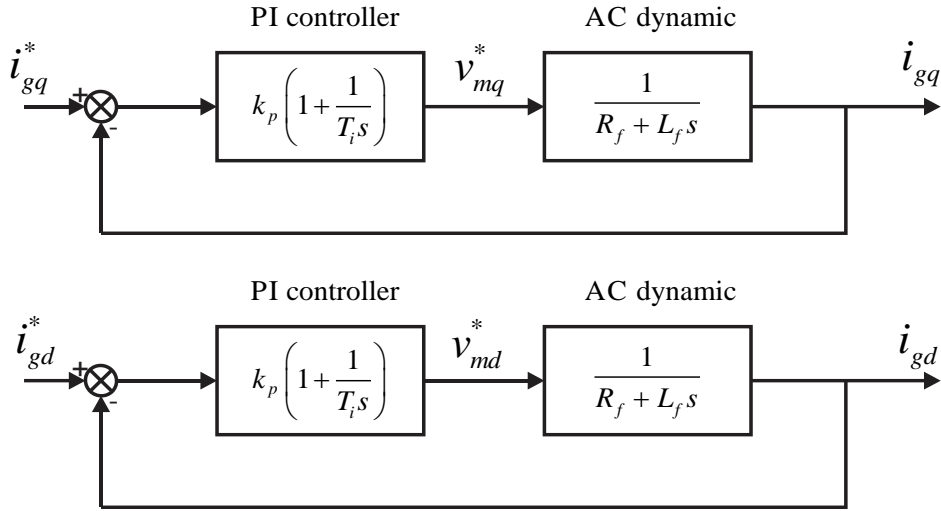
PI controller

AC dynamic

$i_{gq}^*$

+

-

$k_p\left(1+\frac{1}{T_i s}\right)$

$v_{mq}^*$

$\frac{1}{R_f + L_f s}$

$i_{gq}$

PI controller

AC dynamic

$i_{gd}^*$

+

-

$k_p\left(1+\frac{1}{T_i s}\right)$

$v_{md}^*$

$\frac{1}{R_f + L_f s}$

$i_{gd}$